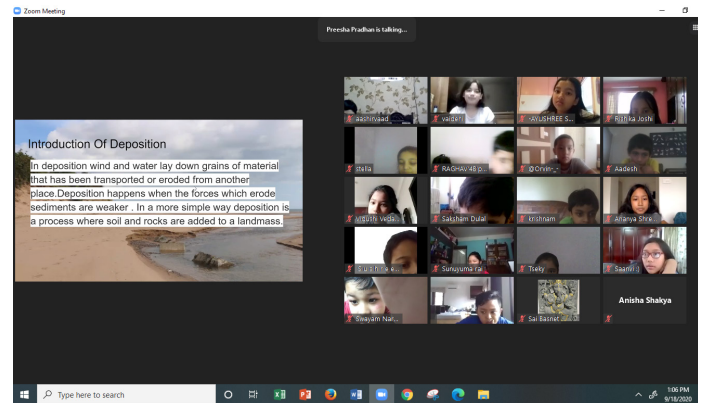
Zoom Meeting

Preesha Pradhan is talking...

Introduction Of Deposition

In deposition wind and water lay down grains of material that has been transported or eroded from another place.Deposition happens when the forces which erode sediments are weaker . In a more simple way deposition is a process where soil and rocks are added to a landmass.

aashirvaad

vaide

~AYUSHREE S...

Rithika Joshi

stella

RAGHAV 48 p...

@Crvin-_-

Aadesh

VIDUSHI Veda...

Saksham Dulal

krishnam

Ananya Shre...

S u s h i l e ...

Sunuyuma rai

Tseky

Saanvi

Swayam Nar...

Sai Basnet

Anisha Shakya

Type here to search

1:06 PM
9/18/2020